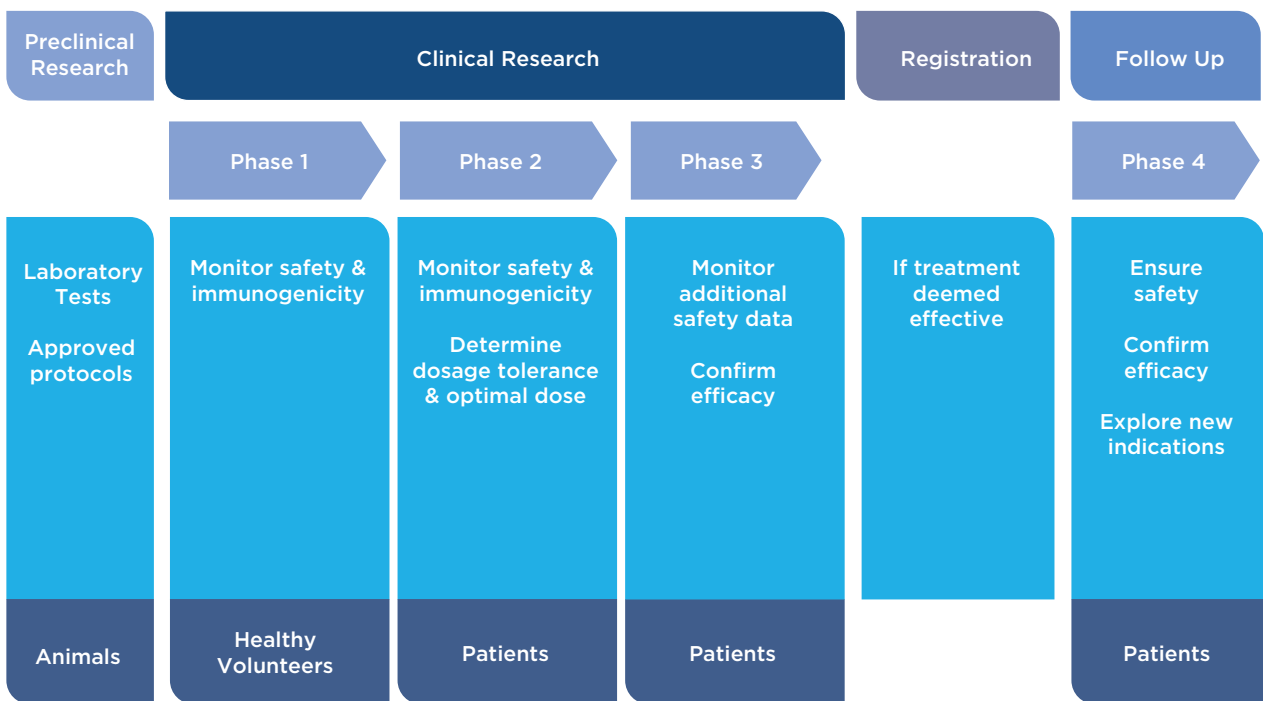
Preclinical Research

Clinical Research

Registration

Follow Up

Phase 1

Phase 2

Phase 3

Phase 4

Laboratory Tests

Approved protocols

Animals

Monitor safety & immunogenicity

Healthy Volunteers

Monitor safety & immunogenicity

Determine dosage tolerance & optimal dose

Patients

Monitor additional safety data

Confirm efficacy

Patients

If treatment deemed effective

Ensure safety

Confirm efficacy

Explore new indications

Patients